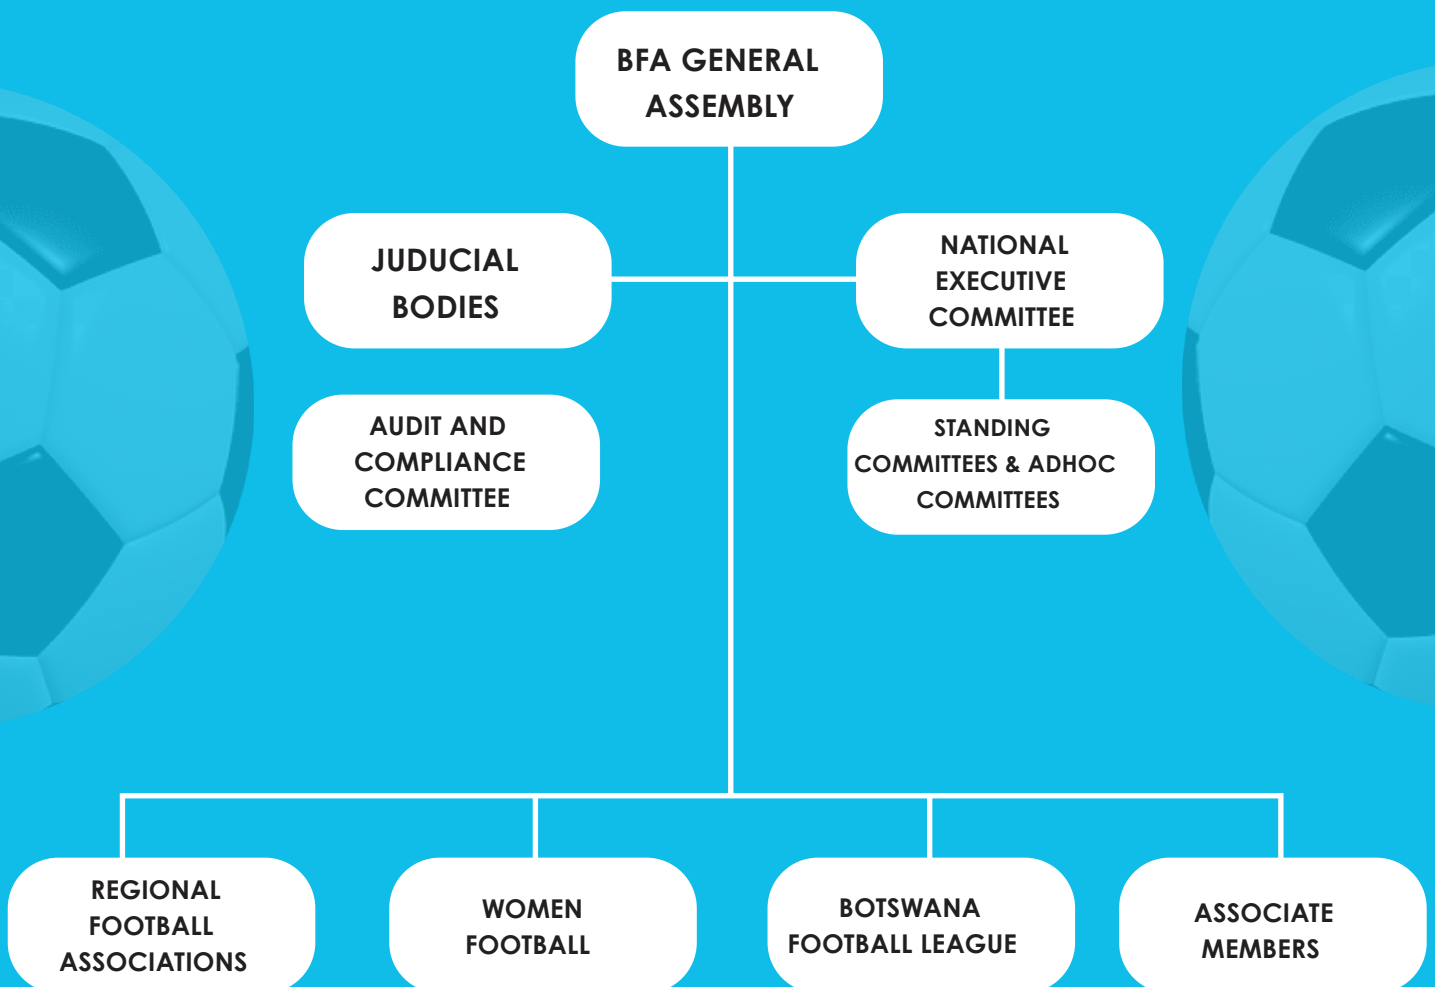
BFA GENERAL ASSEMBLY

JUDUCIAL BODIES

NATIONAL EXECUTIVE COMMITTEE

AUDIT AND COMPLIANCE COMMITTEE

STANDING COMMITTEES & ADHOC COMMITTEES

REGIONAL FOOTBALL ASSOCIATIONS

WOMEN FOOTBALL

BOTSWANA FOOTBALL LEAGUE

ASSOCIATE MEMBERS